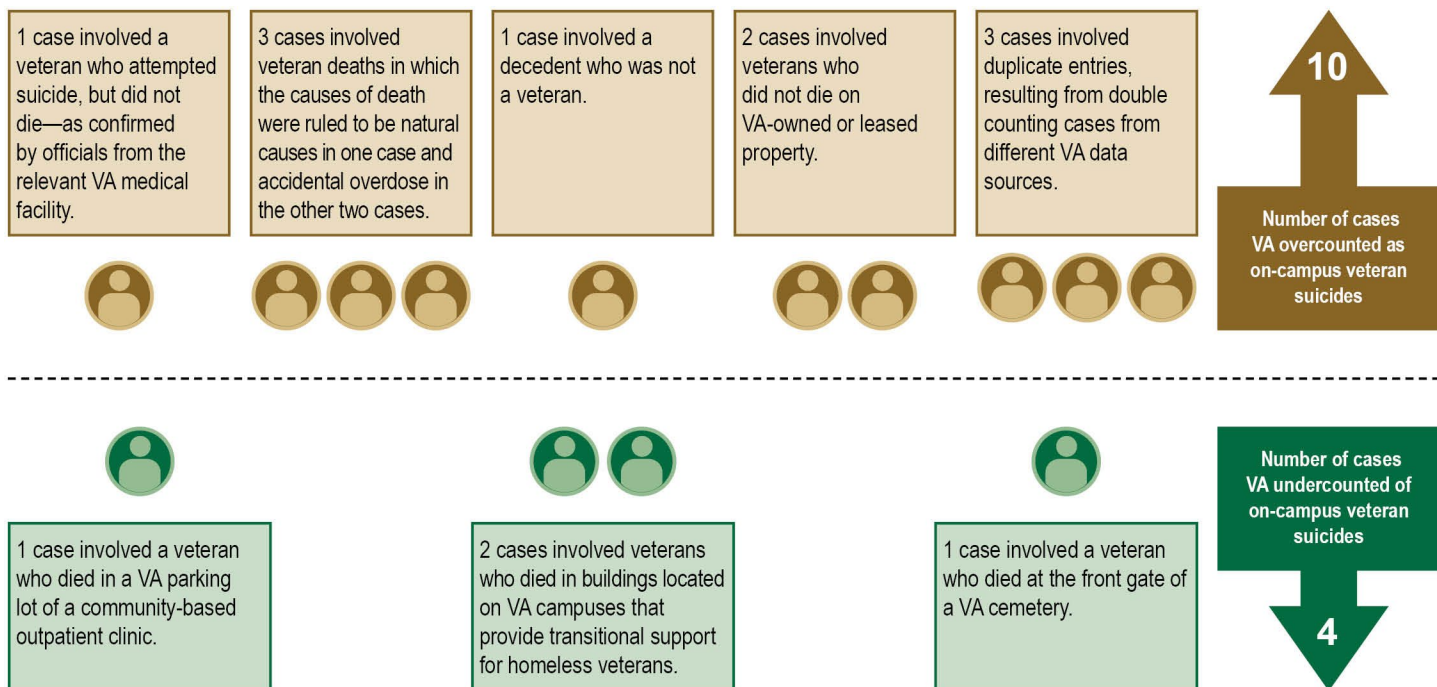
1 case involved a veteran who attempted suicide, but did not die—as confirmed by officials from the relevant VA medical facility.

3 cases involved veteran deaths in which the causes of death were ruled to be natural causes in one case and accidental overdose in the other two cases.

1 case involved a decedent who was not a veteran.

2 cases involved veterans who did not die on VA-owned or leased property.

3 cases involved duplicate entries, resulting from double counting cases from different VA data sources.

10

Number of cases VA overcounted as on-campus veteran suicides

Number of cases VA undercounted of on-campus veteran suicides

4

1 case involved a veteran who died in a VA parking lot of a community-based outpatient clinic.

2 cases involved veterans who died in buildings located on VA campuses that provide transitional support for homeless veterans.

1 case involved a veteran who died at the front gate of a VA cemetery.